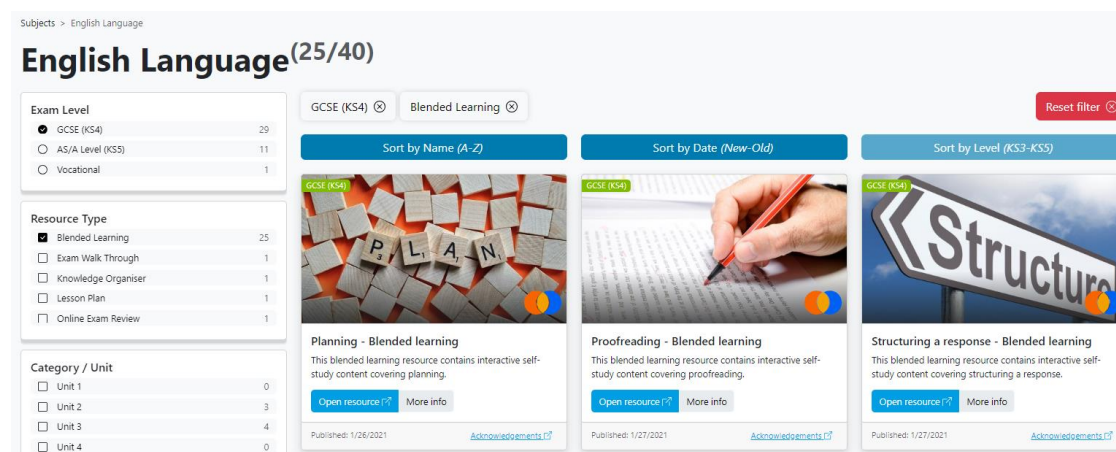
Subjects > English Language

English Language$^{(25/40)}$

Exam Level

GCSE (KS4) 29

AS/A Level (KS5) 11

Vocational 1

Resource Type

Blended Learning 25

Exam Walk Through 1

Knowledge Organiser 1

Lesson Plan 1

Online Exam Review 1

Category / Unit

Unit 1 0

Unit 2 3

Unit 3 4

Unit 4 0

GCSE (KS4) ⊗ Blended Learning ⊗

Reset filter ⊗

Sort by Name *(A-Z)*

Sort by Date *(New-Old)*

Sort by Level *(KS3-KS5)*

GCSE (KS4)

PLAN

Planning - Blended learning

This blended learning resource contains interactive self-study content covering planning.

Open resource

More info

Published: 1/26/2021

Acknowledgements

GCSE (KS4)

Proofreading - Blended learning

This blended learning resource contains interactive self-study content covering proofreading.

Open resource

More info

Published: 1/27/2021

Acknowledgements

GCSE (KS4)

Structure

Structuring a response - Blended learning

This blended learning resource contains interactive self-study content covering structuring a response.

Open resource

More info

Published: 1/27/2021

Acknowledgements